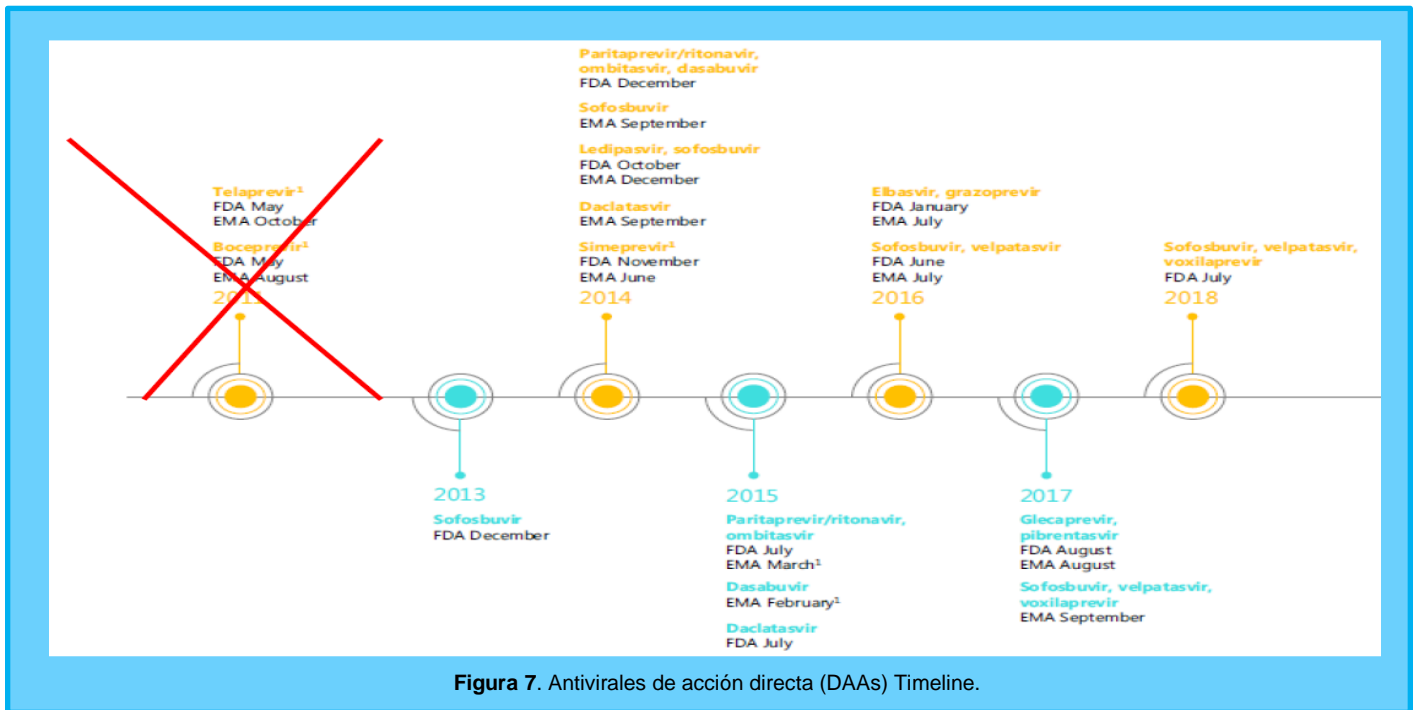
Telaprevir$^1$
FDA May
EMA October

Boceprevir$^1$
FDA May
EMA August

2011

2013
Sofosbuvir
FDA December

Paritaprevir/ritonavir, ombitasvir, dasabuvir
FDA December

Sofosbuvir
EMA September

Ledipasvir, sofosbuvir
FDA October
EMA December

Daclatasvir
EMA September

Simeprevir$^1$
FDA November
EMA June

2014

2015
Paritaprevir/ritonavir, ombitasvir
FDA July
EMA March$^1$

Dasabuvir
EMA February$^1$

Daclatasvir
FDA July

Elbasvir, grazoprevir
FDA January
EMA July

Sofosbuvir, velpatasvir
FDA June
EMA July

2016

2017
Glecaprevir, pibrentasvir
FDA August
EMA August

Sofosbuvir, velpatasvir, voxilaprevir
EMA September

Sofosbuvir, velpatasvir, voxilaprevir
FDA July

2018

**Figura 7**. Antivirales de acción directa (DAAs) Timeline.